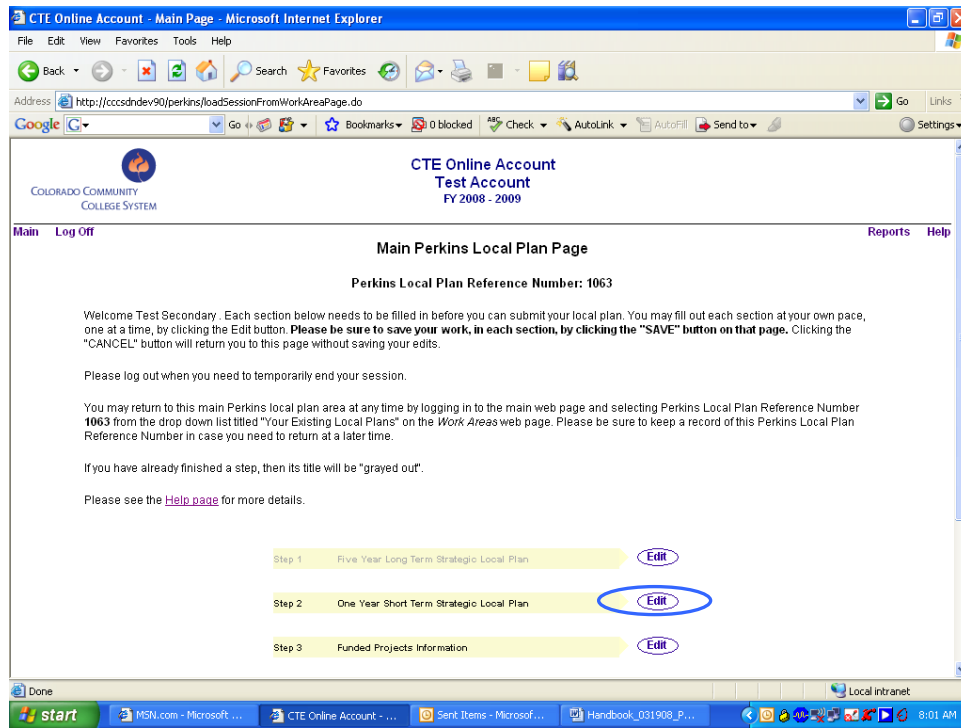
CTE Online Account - Main Page - Microsoft Internet Explorer

File Edit View Favorites Tools Help

Back Search Favorites

Address http://cccsdndev90/perkins/loadSessionFromWorkAreaPage.do Go Links

Google G Go Bookmarks 0 blocked Check AutoLink AutoFill Send to Settings

COLORADO COMMUNITY COLLEGE SYSTEM

CTE Online Account
Test Account
FY 2008 - 2009

Main Log Off Reports Help

Main Perkins Local Plan Page

Perkins Local Plan Reference Number: 1063

Welcome Test Secondary . Each section below needs to be filled in before you can submit your local plan. You may fill out each section at your own pace, one at a time, by clicking the Edit button. **Please be sure to save your work, in each section, by clicking the "SAVE" button on that page.** Clicking the "CANCEL" button will return you to this page without saving your edits.

Please log out when you need to temporarily end your session.

You may return to this main Perkins local plan area at any time by logging in to the main web page and selecting Perkins Local Plan Reference Number **1063** from the drop down list titled "Your Existing Local Plans" on the *Work Areas* web page. Please be sure to keep a record of this Perkins Local Plan Reference Number in case you need to return at a later time.

If you have already finished a step, then its title will be "grayed out".

Please see the Help page for more details.

Step 1 Five Year Long Term Strategic Local Plan Edit

Step 2 One Year Short Term Strategic Local Plan Edit

Step 3 Funded Projects Information Edit

Done Local intranet

start MSN.com - Microsoft ... CTE Online Account - ... Sent Items - Microsof... Handbook_031908_P... 8:01 AM